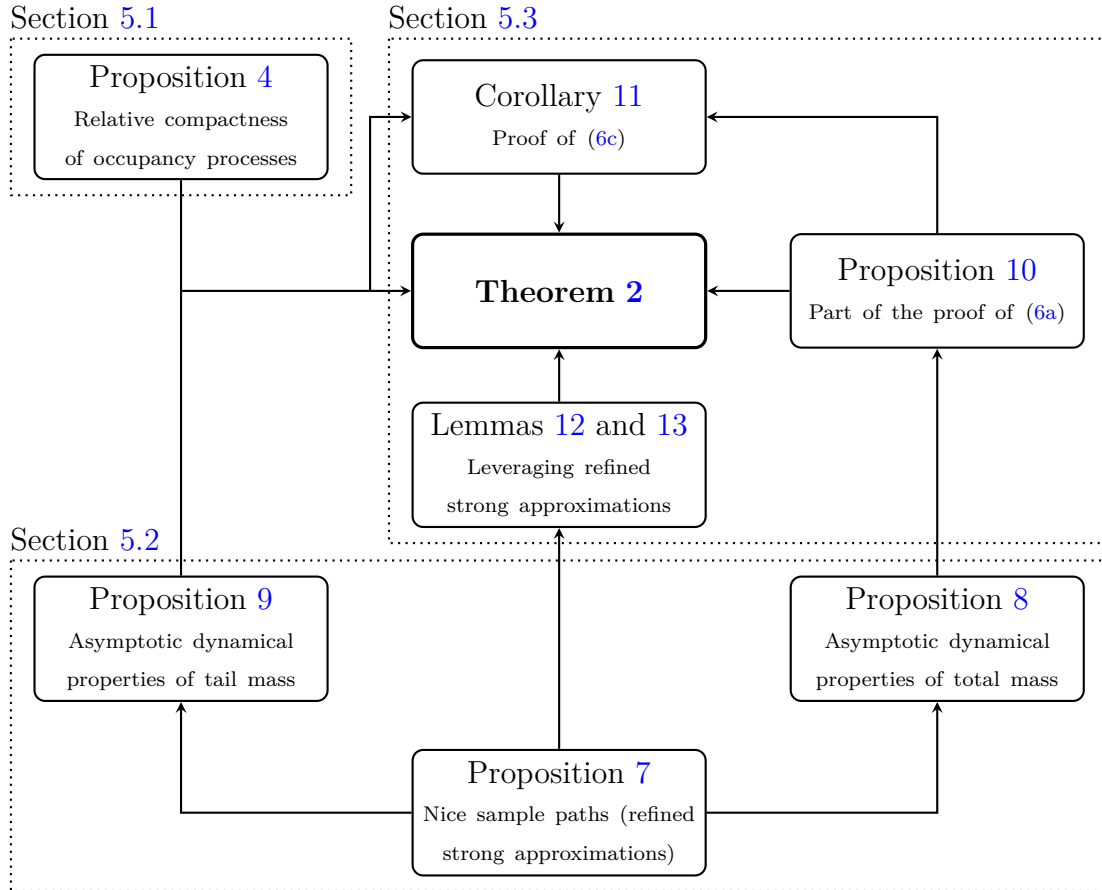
Section 5.1

Proposition 4
Relative compactness of occupancy processes

Section 5.3

Corollary 11
Proof of (6c)

Theorem 2

Proposition 10
Part of the proof of (6a)

Lemmas 12 and 13
Leveraging refined strong approximations

Section 5.2

Proposition 9
Asymptotic dynamical properties of tail mass

Proposition 8
Asymptotic dynamical properties of total mass

Proposition 7
Nice sample paths (refined strong approximations)